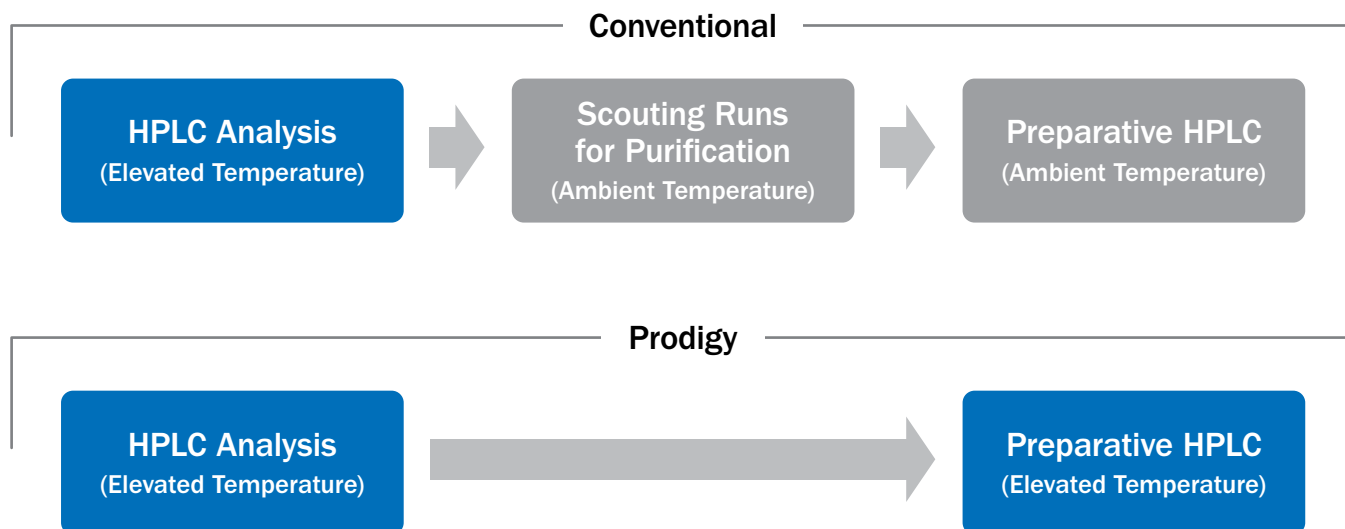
Conventional

HPLC Analysis
(Elevated Temperature)

Scouting Runs for Purification
(Ambient Temperature)

Preparative HPLC
(Ambient Temperature)

Prodigy

HPLC Analysis
(Elevated Temperature)

Preparative HPLC
(Elevated Temperature)